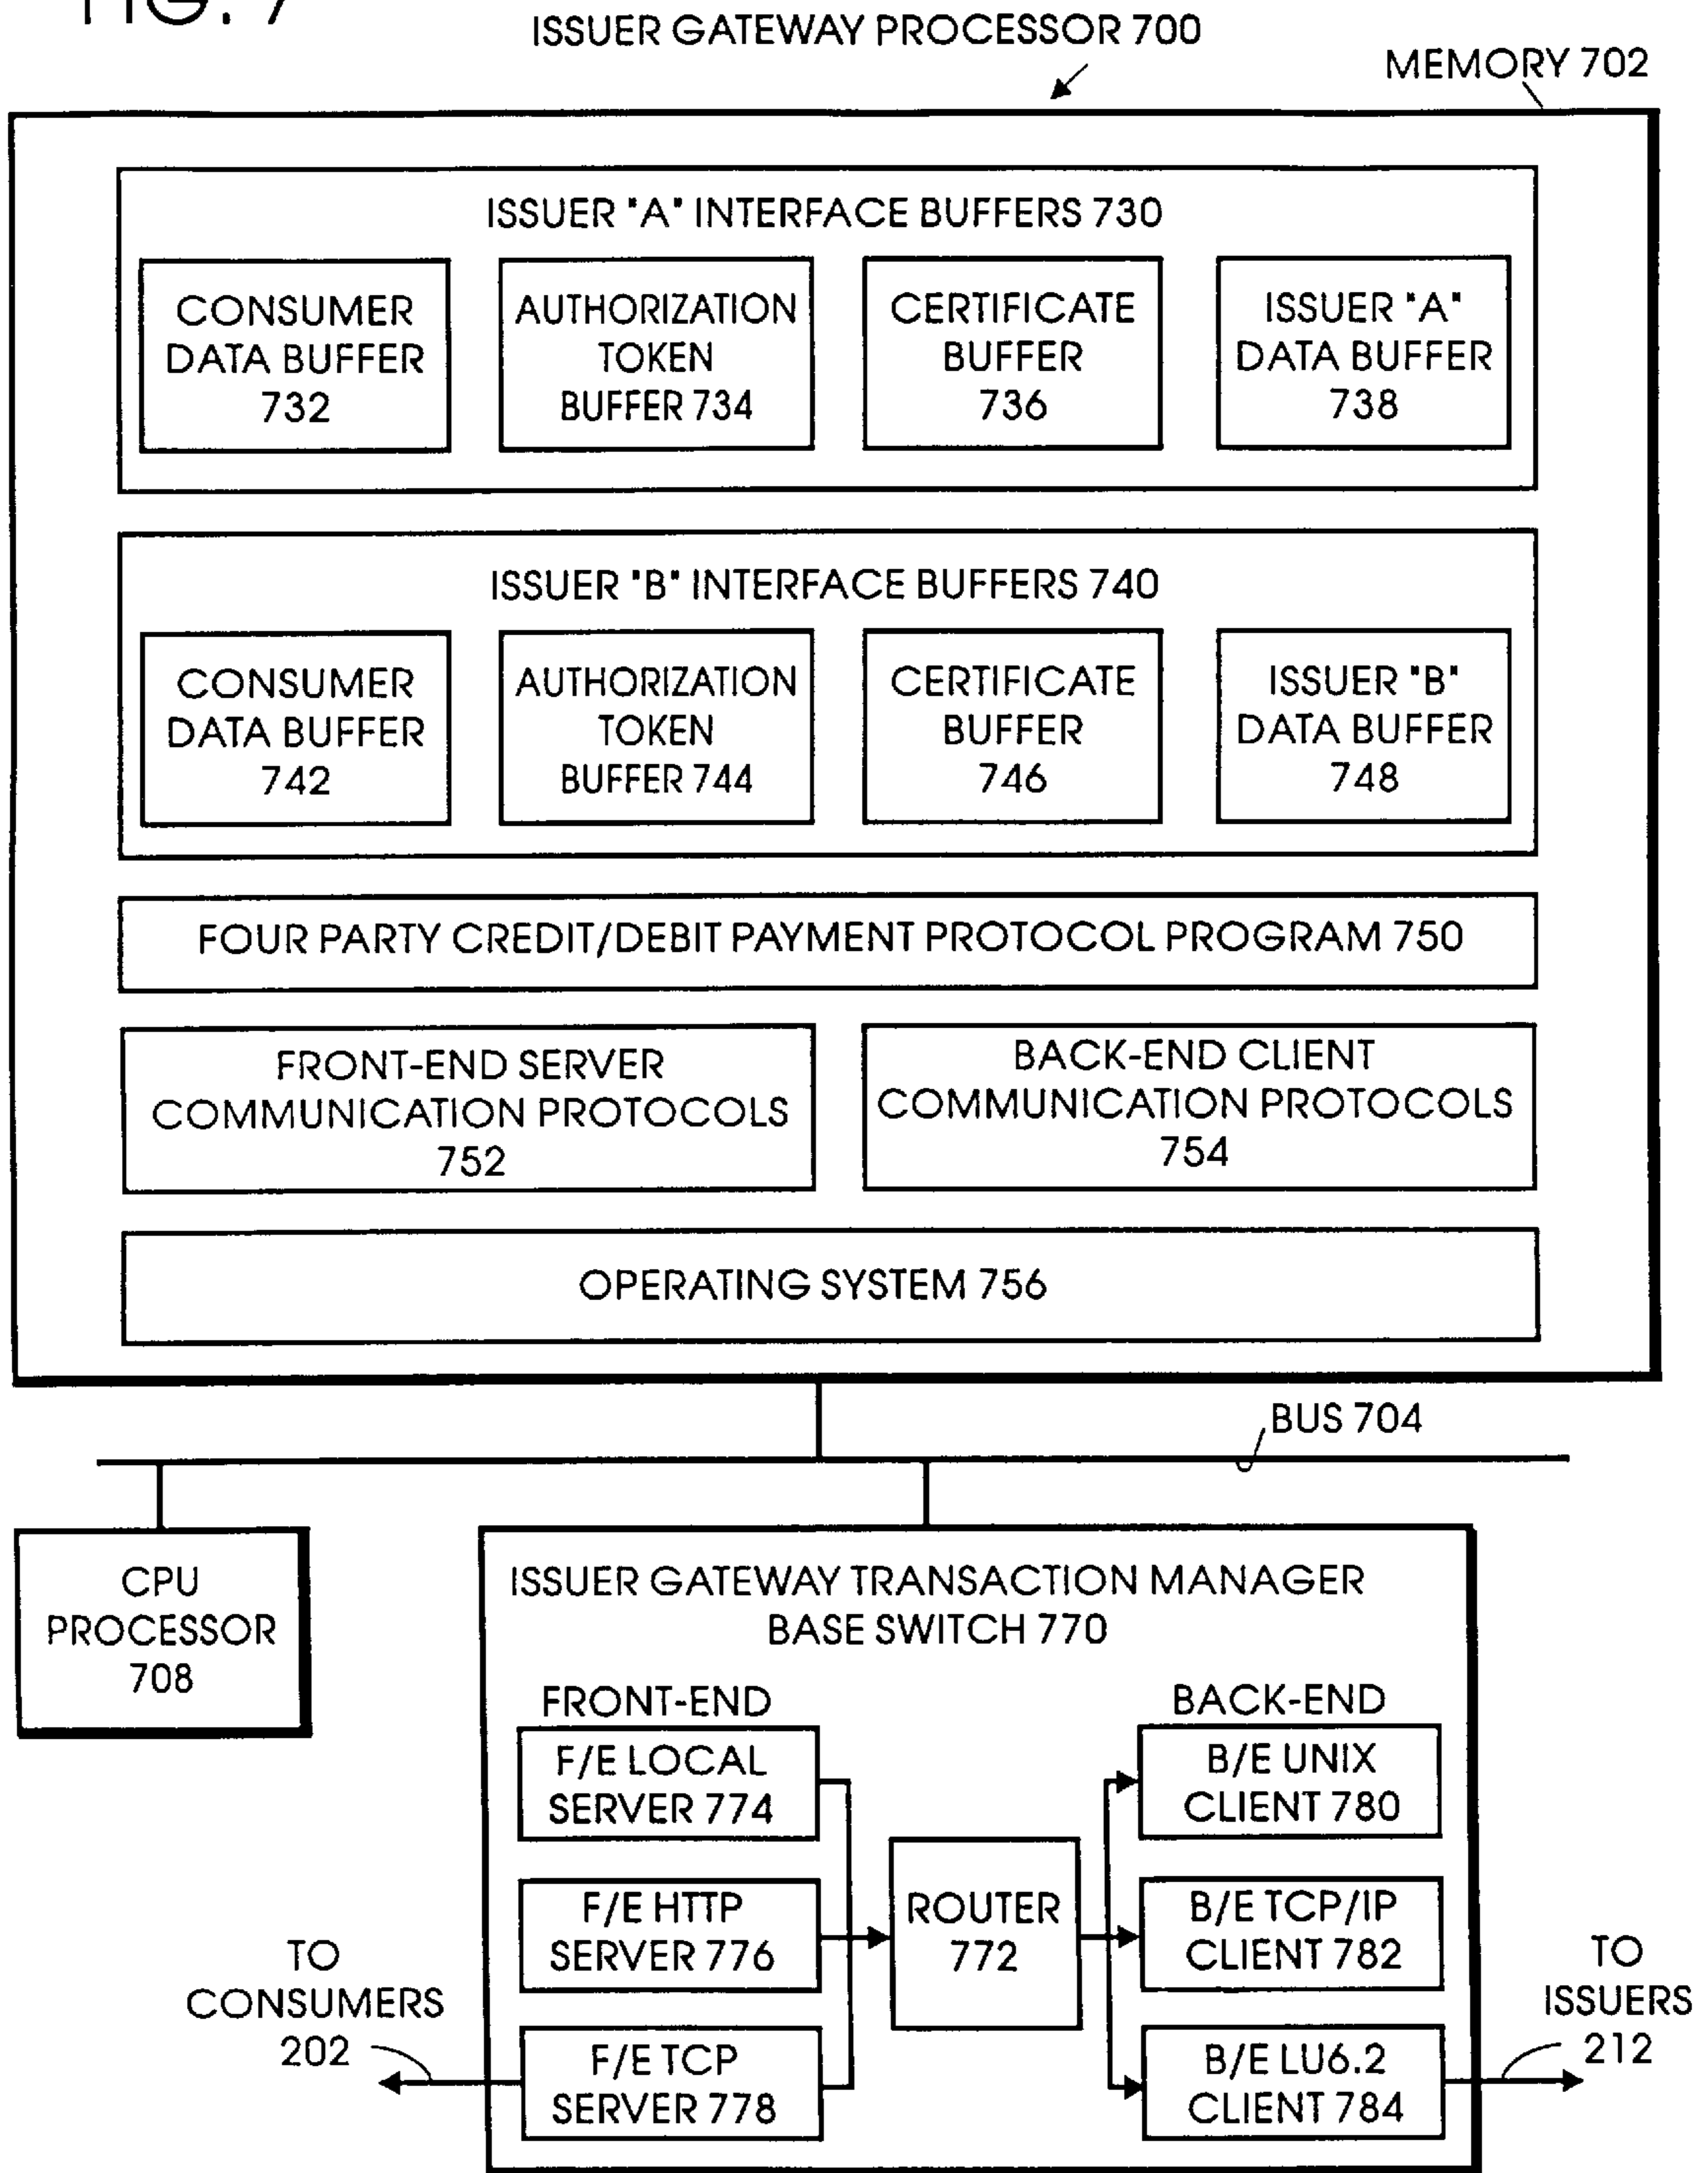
FIG. 7

ISSUER GATEWAY PROCESSOR 700

MEMORY 702

ISSUER "A" INTERFACE BUFFERS 730

CONSUMER DATA BUFFER 732

AUTHORIZATION TOKEN BUFFER 734

CERTIFICATE BUFFER 736

ISSUER "A" DATA BUFFER 738

ISSUER "B" INTERFACE BUFFERS 740

CONSUMER DATA BUFFER 742

AUTHORIZATION TOKEN BUFFER 744

CERTIFICATE BUFFER 746

ISSUER "B" DATA BUFFER 748

FOUR PARTY CREDIT/DEBIT PAYMENT PROTOCOL PROGRAM 750

FRONT-END SERVER COMMUNICATION PROTOCOLS 752

BACK-END CLIENT COMMUNICATION PROTOCOLS 754

OPERATING SYSTEM 756

BUS 704

CPU PROCESSOR 708

ISSUER GATEWAY TRANSACTION MANAGER BASE SWITCH 770

FRONT-END

BACK-END

F/E LOCAL SERVER 774

F/E HTTP SERVER 776

F/E TCP SERVER 778

ROUTER 772

B/E UNIX CLIENT 780

B/E TCP/IP CLIENT 782

B/E LU6.2 CLIENT 784

TO CONSUMERS 202

TO ISSUERS 212